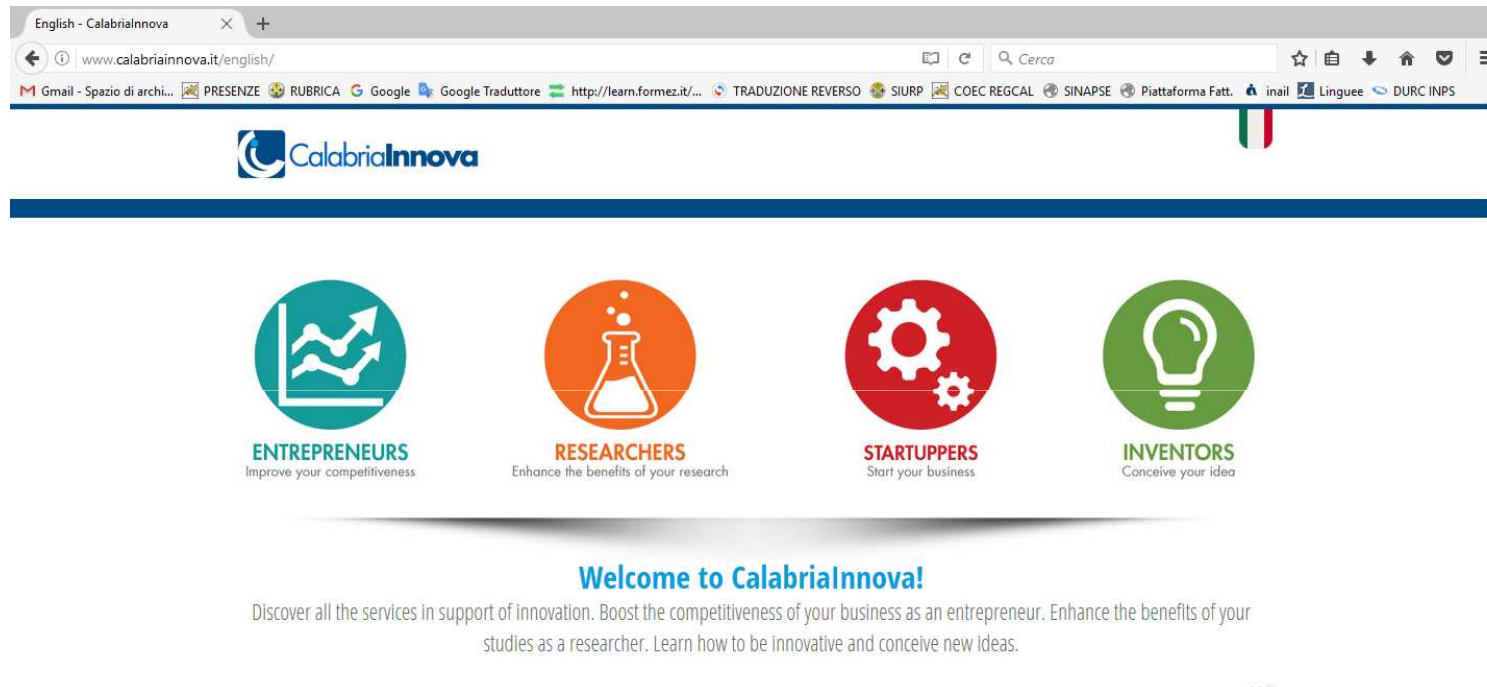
English - CalabriaInnova × +

www.calabriainnova.it/english/

Cerca

Gmail - Spazio di archi... PRESENZE RUBRICA Google Google Traduttore http://learn.formez.it/... TRADUZIONE REVERSO SIURP COEC REGCAL SINAPSE Piattaforma Fatt. inail Linguee DURC INPS

CalabriaInnova

ENTREPRENEURS
Improve your competitiveness

RESEARCHERS
Enhance the benefits of your research

STARTUPPERS
Start your business

INVENTORS
Conceive your idea

Welcome to CalabriaInnova!

Discover all the services in support of innovation. Boost the competitiveness of your business as an entrepreneur. Enhance the benefits of your studies as a researcher. Learn how to be innovative and conceive new ideas.